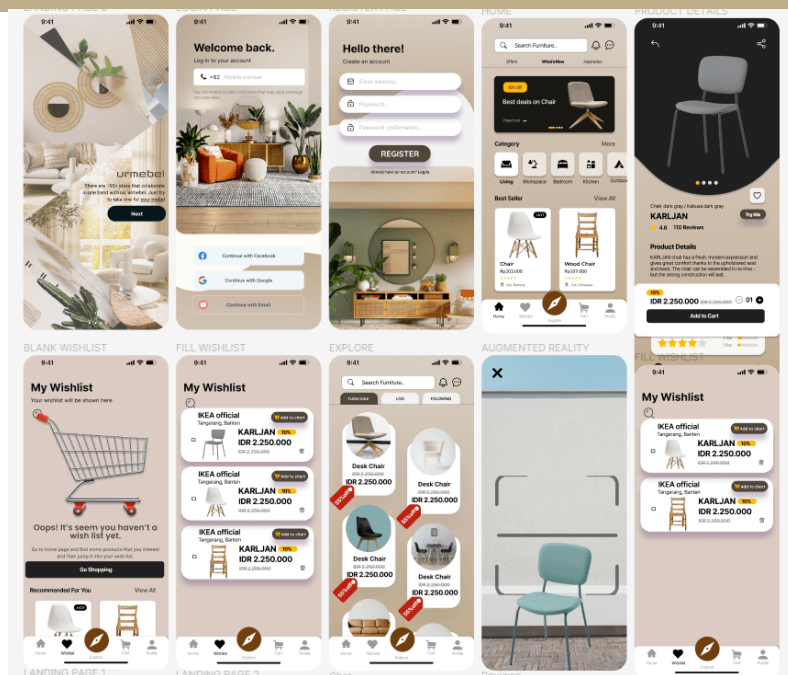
LOGIN PAGE

REGISTER PAGE

HOME

PRODUCT DETAILS

9:41

urmebel

There are 150+ store that collaborate with urmebel. Just try to take one for your dream!

Next

9:41

Welcome back.

Log in to your account

+62 Mobile number

Continue with Facebook

Continue with Google

Continue with Email

9:41

Hello there!

Create an account

Email address...

Password...

Password confirmation...

REGISTER

Already have an account? Log in

9:41

Search Furniture...

Offers

What's New

Inspiration

Best deals on Chair

Category

More

Living

Workspace

Bedroom

Kitchen

Outdoor

Best Seller

View All

Chair

Rp201.000

Wood Chair

Rp207.000

Home

Wishlist

Explore

Cart

Profile

9:41

Chair, dark grey / Kelusuan dark grey

KARLJAN

Try Me

4.6

112 Reviews

Product Details

10%

IDR 2.250.000

IDR 2.500.000

01

Add to Cart

BLANK WISHLIST

FILL WISHLIST

EXPLORE

AUGMENTED REALITY

9:41

My Wishlist

Your wishlist will be shown here

Oops! It's seem you haven't a wish list yet.

Go Shopping

Recommended For You

View All

Home

Wishlist

Explore

Cart

Profile

9:41

My Wishlist

IKEA official

Tangerang, Banten

Add to chart

KARLJAN

10%

IDR 2.250.000

IDR 2.500.000

IKEA official

Tangerang, Banten

Add to chart

KARLJAN

10%

IDR 2.250.000

IDR 2.500.000

IKEA official

Tangerang, Banten

Add to chart

KARLJAN

10%

IDR 2.250.000

IDR 2.500.000

Home

Wishlist

Explore

Cart

Profile

9:41

Search Furniture...

FLASH SALE

LIVE

FOLLOWING

Desk Chair

IDR 2.500.000

IDR 2.250.000

Desk Chair

IDR 2.500.000

IDR 2.250.000

Desk Chair

IDR 2.500.000

IDR 2.250.000

Desk Chair

IDR 2.500.000

IDR 2.250.000

Home

Wishlist

Explore

Cart

Profile

9:41

FILL WISHLIST

9:41

My Wishlist

IKEA official

Tangerang, Banten

Add to chart

KARLJAN

10%

IDR 2.250.000

IDR 2.500.000

IKEA official

Tangerang, Banten

Add to chart

KARLJAN

10%

IDR 2.250.000

IDR 2.500.000

Home

Wishlist

Explore

Cart

Profile

LANDING PAGE 1

LANDING PAGE 2